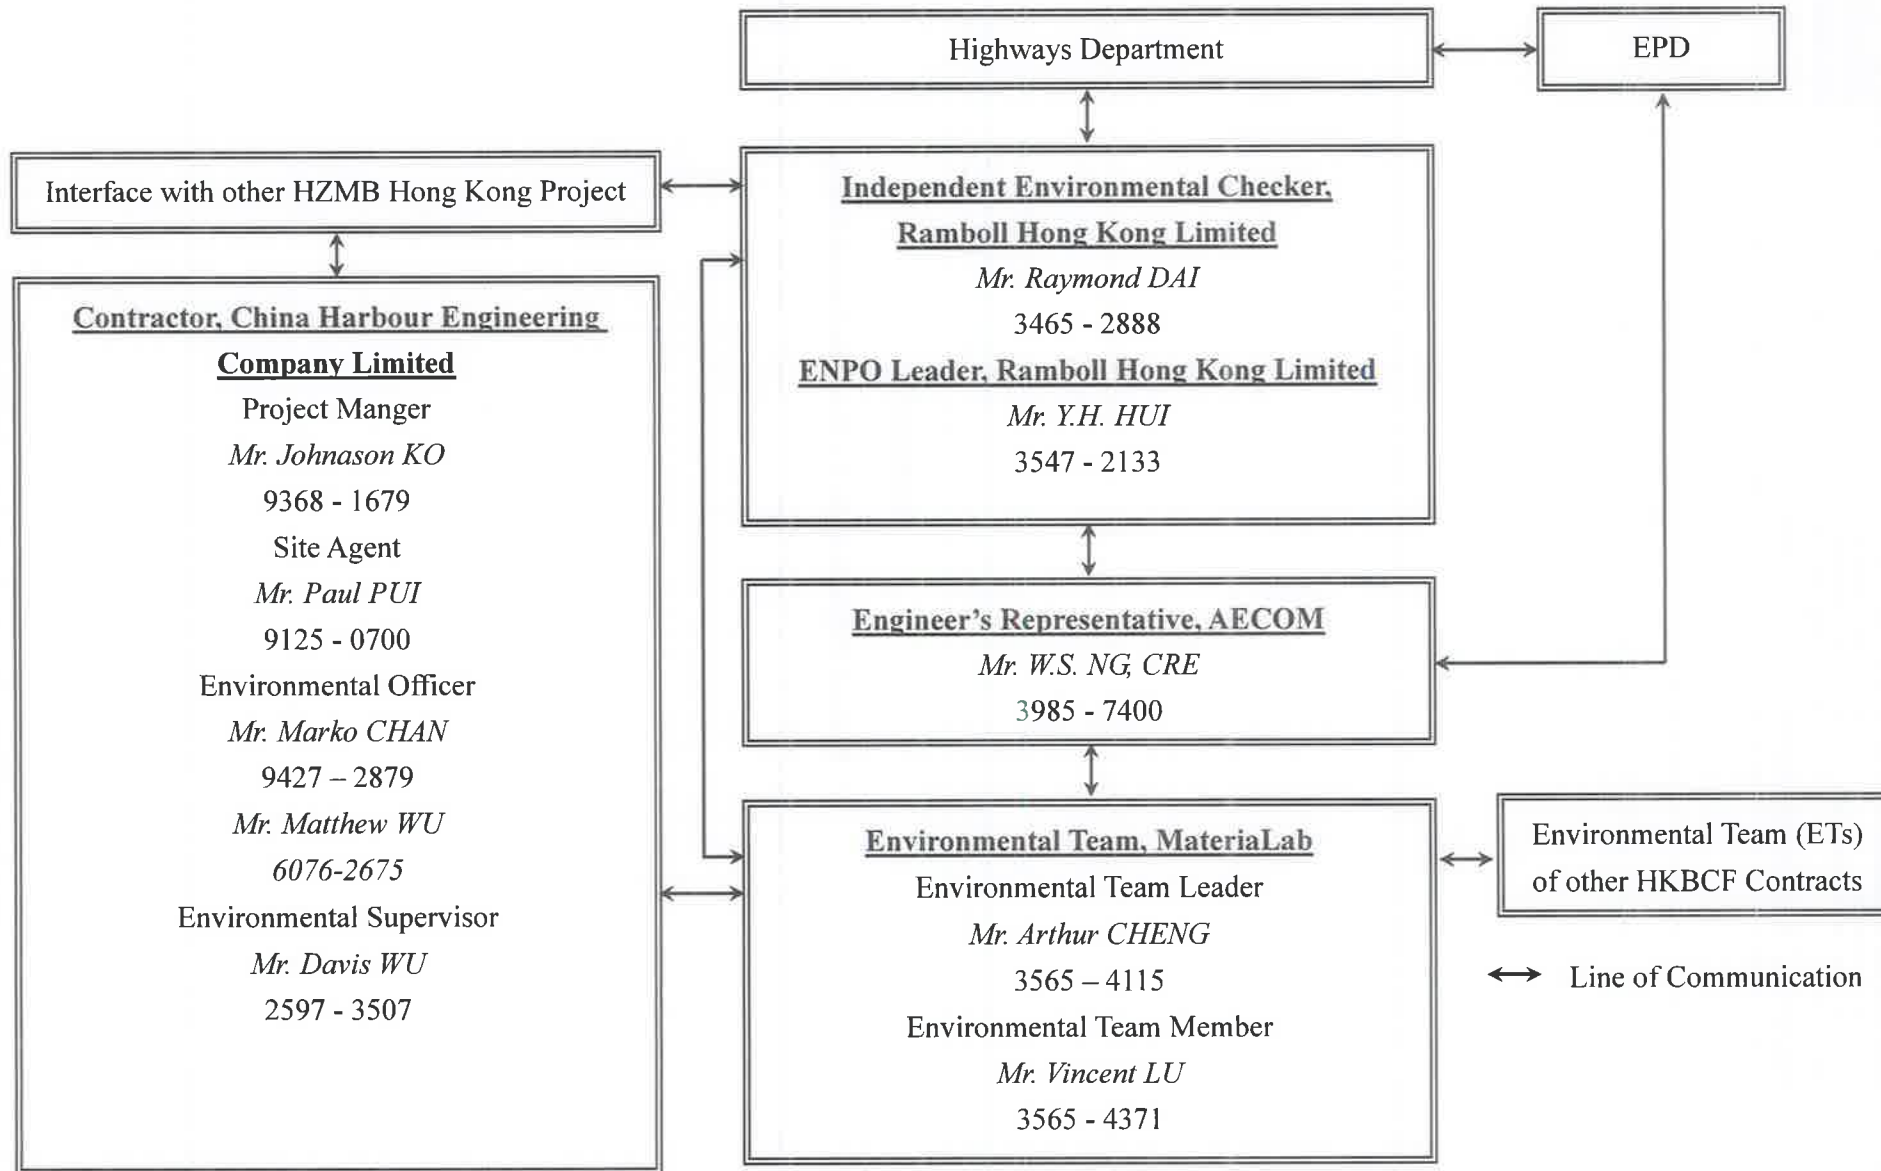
Highways Department

EPD

Interface with other HZMB Hong Kong Project

Independent Environmental Checker, Ramboll Hong Kong Limited
Mr. Raymond DAI
3465 - 2888
ENPO Leader, Ramboll Hong Kong Limited
Mr. Y.H. HUI
3547 - 2133

Contractor, China Harbour Engineering Company Limited
Project Manger
Mr. Johnason KO
9368 - 1679
Site Agent
Mr. Paul PUI
9125 - 0700
Environmental Officer
Mr. Marko CHAN
9427 – 2879
Mr. Matthew WU
6076-2675
Environmental Supervisor
Mr. Davis WU
2597 - 3507

Engineer's Representative, AECOM
Mr. W.S. NG, CRE
3985 - 7400

Environmental Team, MateriaLab
Environmental Team Leader
Mr. Arthur CHENG
3565 – 4115
Environmental Team Member
Mr. Vincent LU
3565 - 4371

Environmental Team (ETs) of other HKBCF Contracts

Line of Communication